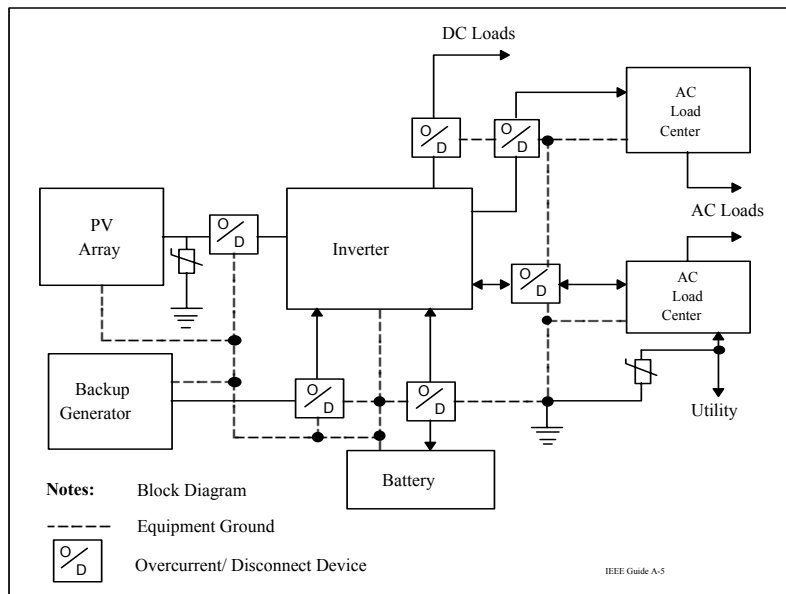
DC Loads

AC Load Center

PV Array

O/D

Inverter

O/D

O/D

AC Loads

O/D

AC Load Center

Backup Generator

O/D

O/D

Utility

Battery

Notes: Block Diagram

Equipment Ground

O/D Overcurrent/ Disconnect Device

IEEE Guide A-5